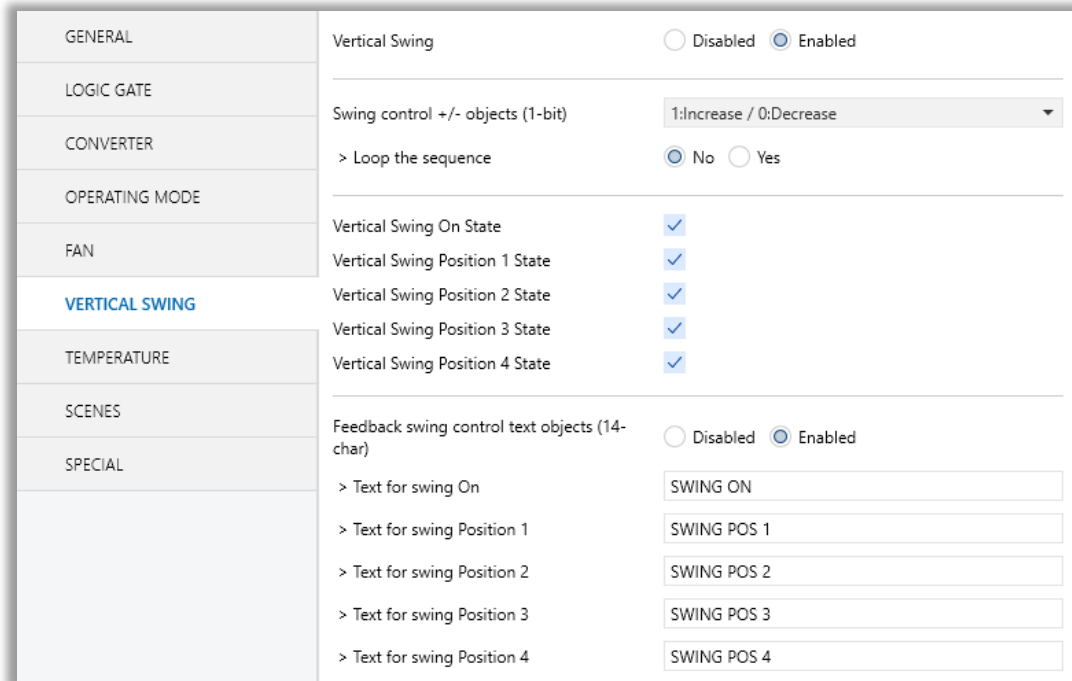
GENERAL
LOGIC GATE
CONVERTER
OPERATING MODE
FAN
VERTICAL SWING
TEMPERATURE
SCENES
SPECIAL

Vertical Swing Disabled Enabled

Swing control +/- objects (1-bit) 1:Increase / 0:Decrease
> Loop the sequence No Yes

Vertical Swing On State
Vertical Swing Position 1 State
Vertical Swing Position 2 State
Vertical Swing Position 3 State
Vertical Swing Position 4 State

Feedback swing control text objects (14-char) Disabled Enabled
> Text for swing On SWING ON
> Text for swing Position 1 SWING POS 1
> Text for swing Position 2 SWING POS 2
> Text for swing Position 3 SWING POS 3
> Text for swing Position 4 SWING POS 4